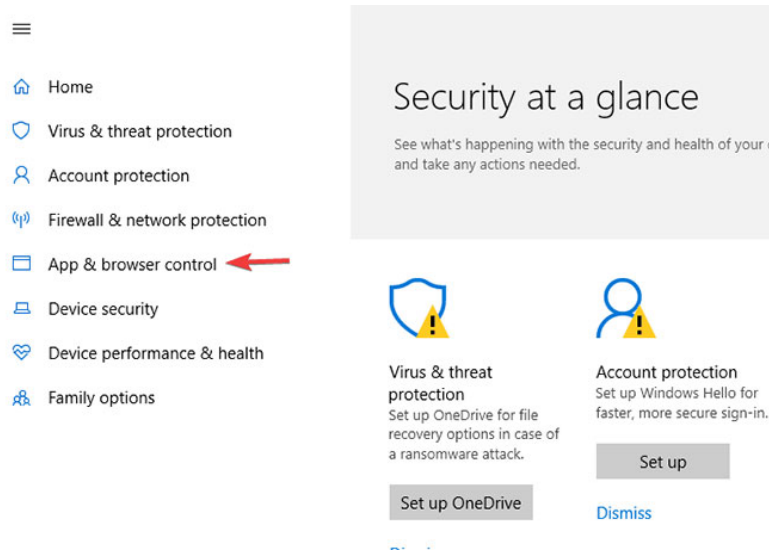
Home

Virus & threat protection

Account protection

Firewall & network protection

App & browser control

Device security

Device performance & health

Family options

Security at a glance

See what's happening with the security and health of your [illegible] and take any actions needed.

Virus & threat protection

Set up OneDrive for file recovery options in case of a ransomware attack.

Set up OneDrive

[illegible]

Account protection

Set up Windows Hello for faster, more secure sign-in.

Set up

Dismiss